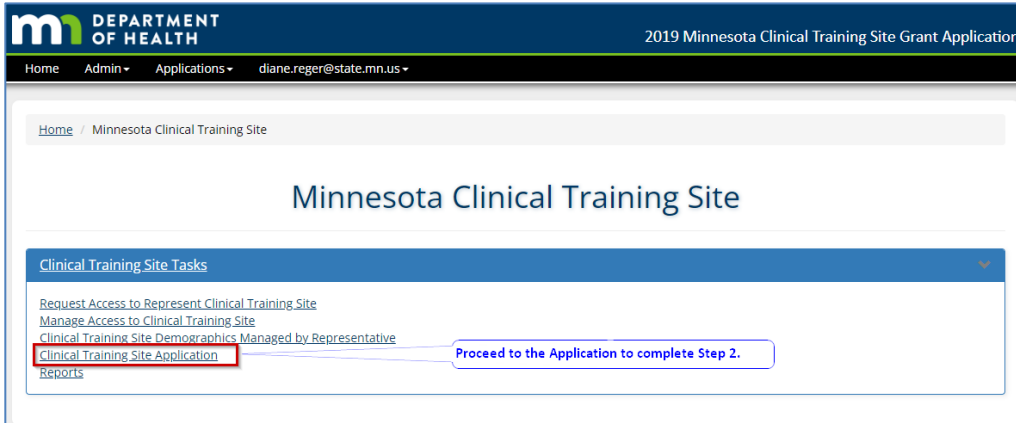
DEPARTMENT OF HEALTH

2019 Minnesota Clinical Training Site Grant Applicatio

Home Admin Applications diane.reger@state.mn.us

Home / Minnesota Clinical Training Site

Minnesota Clinical Training Site

Clinical Training Site Tasks

Request Access to Represent Clinical Training Site
Manage Access to Clinical Training Site
Clinical Training Site Demographics Managed by Representative
Clinical Training Site Application
Reports

Proceed to the Application to complete Step 2.